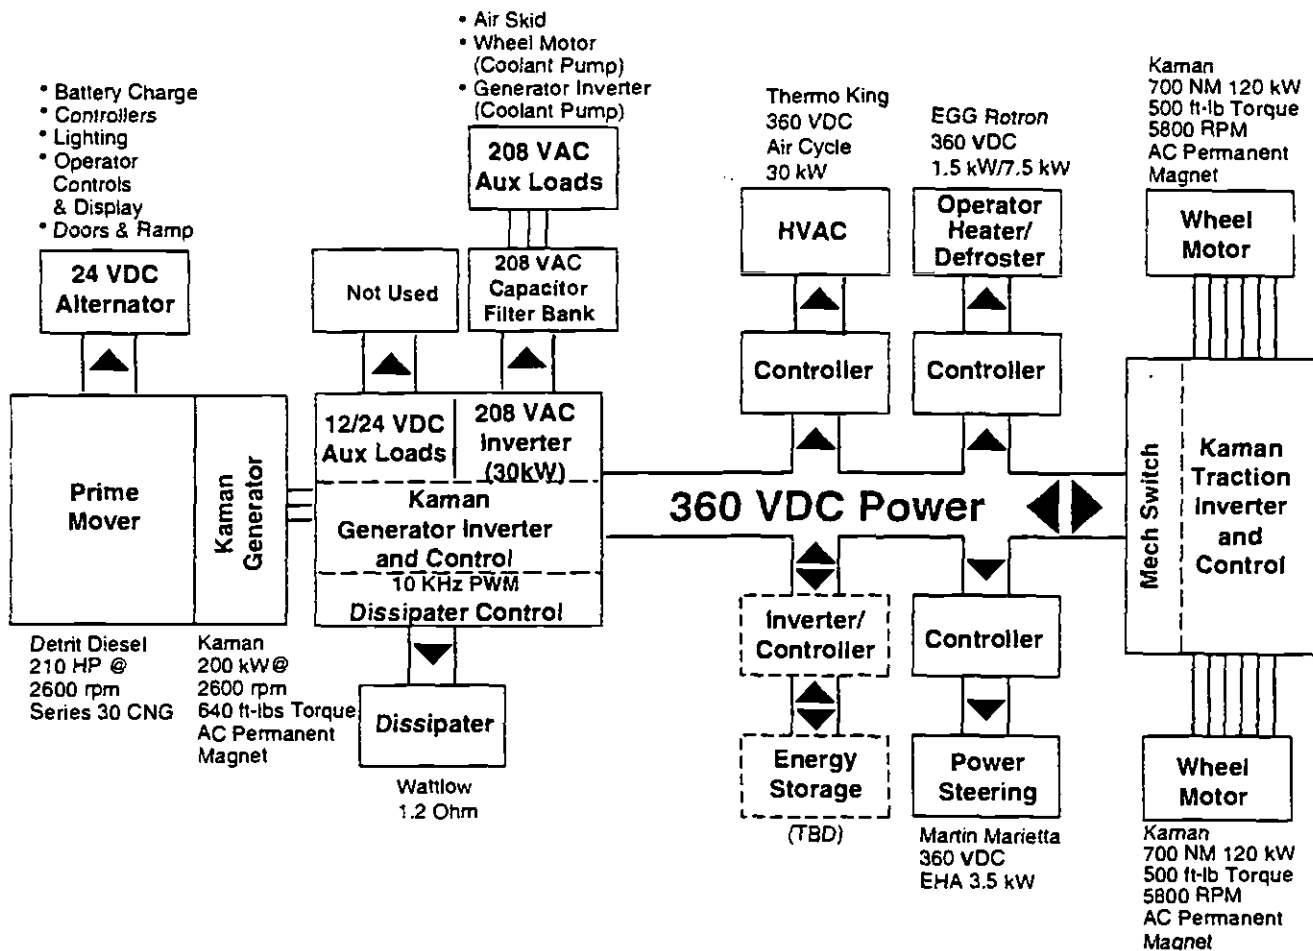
• Battery Charge
• Controllers
• Lighting
• Operator Controls & Display
• Doors & Ramp

24 VDC Alternator

• Air Skid
• Wheel Motor (Coolant Pump)
• Generator Inverter (Coolant Pump)

208 VAC Aux Loads

Not Used

208 VAC Capacitor Filter Bank

Thermo King
360 VDC
Air Cycle
30 kW

EGG Rotron
360 VDC
1.5 kW/7.5 kW

Kaman
700 NM 120 kW
500 ft-lb Torque
5800 RPM
AC Permanent Magnet

HVAC

Operator Heater/ Defroster

Wheel Motor

Controller

Controller

Prime Mover

Kaman Generator

12/24 VDC Aux Loads

208 VAC Inverter (30kW)

Kaman Generator Inverter and Control

10 KHz PWM

Dissipater Control

360 VDC Power

Mech Switch

Kaman Traction Inverter and Control

Inverter/ Controller

Controller

Energy Storage

(TBD)

Power Steering

Dissipater

Wattlow
1.2 Ohm

Detrit Diesel
210 HP @
2600 rpm
Series 30 CNG

Kaman
200 kW@
2600 rpm
640 ft-lbs Torque
AC Permanent
Magnet

Martin Marietta
360 VDC
EHA 3.5 kW

Wheel Motor

Kaman
700 NM 120 kW
500 ft-lb Torque
5800 RPM
AC Permanent
Magnet